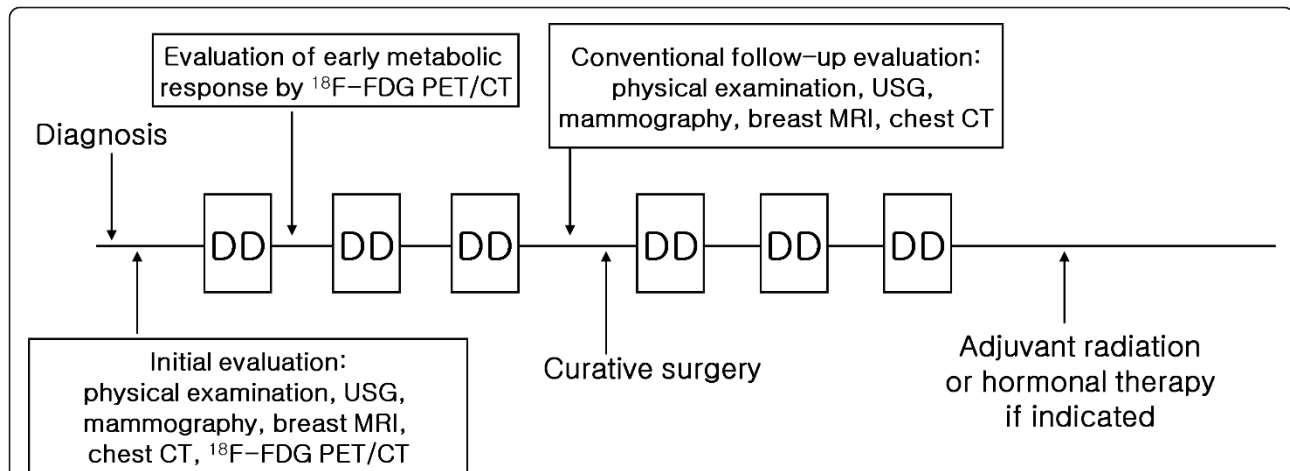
Evaluation of early metabolic response by $^{18}$F-FDG PET/CT

Conventional follow-up evaluation: physical examination, USG, mammography, breast MRI, chest CT

Diagnosis

DD

DD

DD

DD

DD

DD

Initial evaluation: physical examination, USG, mammography, breast MRI, chest CT, $^{18}$F-FDG PET/CT

Curative surgery

Adjuvant radiation or hormonal therapy if indicated